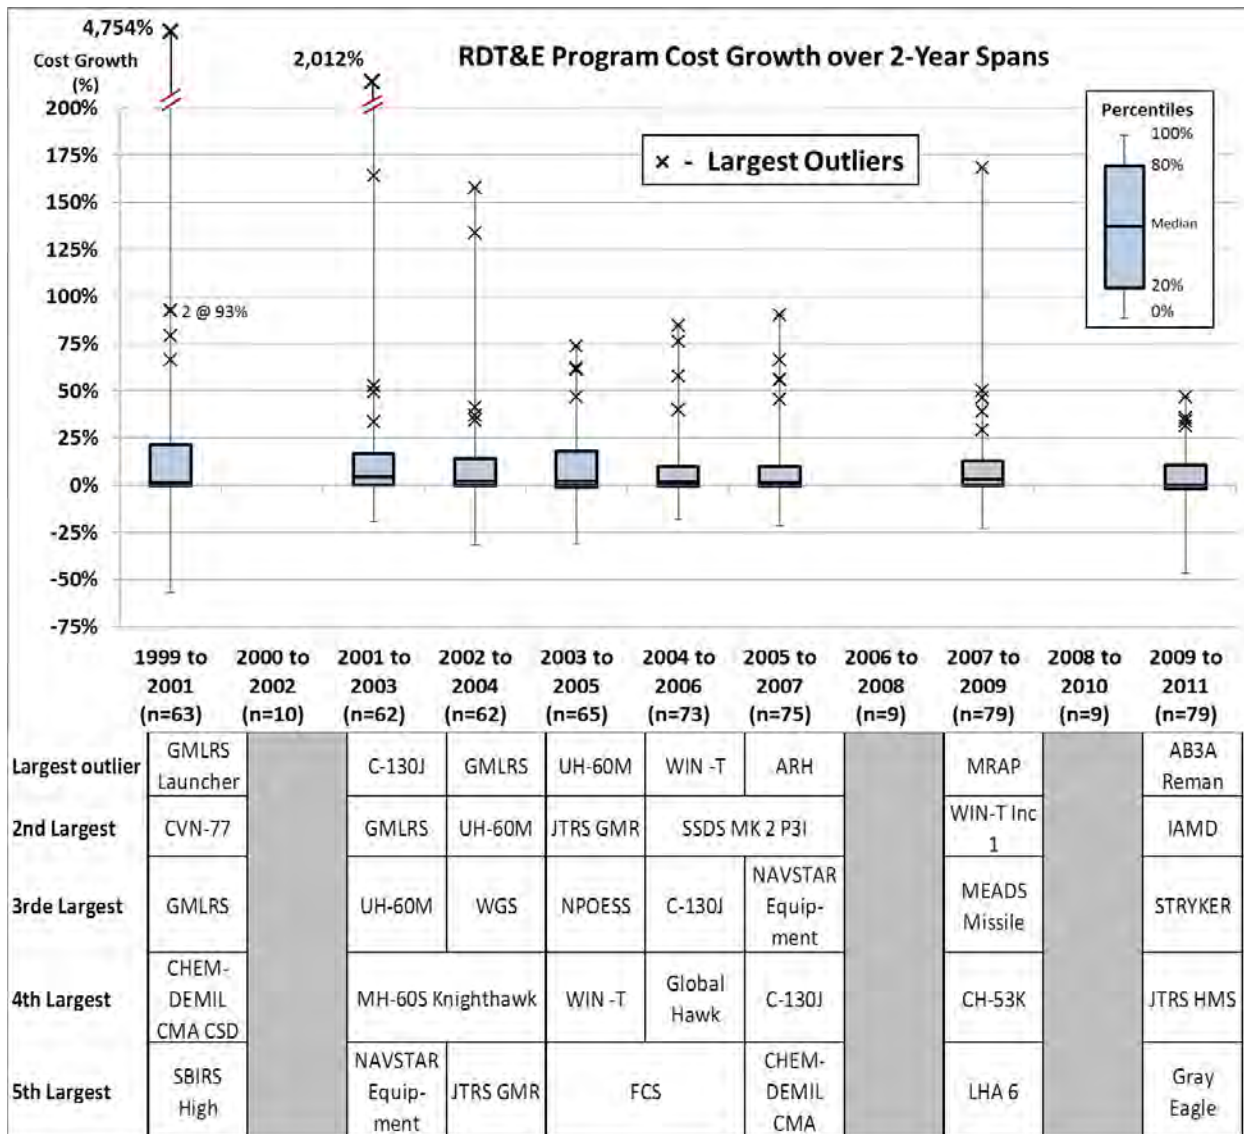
RDT&E Program Cost Growth over 2-Year Spans

4,754%

Cost Growth (%)

2,012%

200%
175%
150%
125%
100%
75%
50%
25%
0%
-25%
-50%
-75%

2 @ 93%

× - Largest Outliers

Percentiles
100%
80%
Median
20%
0%

| | 1999 to 2001 (n=63) | 2000 to 2002 (n=10) | 2001 to 2003 (n=62) | 2002 to 2004 (n=62) | 2003 to 2005 (n=65) | 2004 to 2006 (n=73) | 2005 to 2007 (n=75) | 2006 to 2008 (n=9) | 2007 to 2009 (n=79) | 2008 to 2010 (n=9) | 2009 to 2011 (n=79) |
|---|---|---|---|---|---|---|---|---|---|---|---|
| Largest outlier | GMLRS Launcher | | C-130J | GMLRS | UH-60M | WIN -T | ARH | | MRAP | | AB3A Reman |
| 2nd Largest | CVN-77 | | GMLRS | UH-60M | JTRS GMR | SSDS MK 2 P3I | SSDS MK 2 P3I | | WIN-T Inc 1 | | IAMD |
| 3rde Largest | GMLRS | | UH-60M | WGS | NPOESS | C-130J | NAVSTAR Equipment | | MEADS Missile | | STRYKER |
| 4th Largest | CHEM-DEMIL CMA CSD | | MH-60S Knighthawk | MH-60S Knighthawk | WIN -T | Global Hawk | C-130J | | CH-53K | | JTRS HMS |
| 5th Largest | SBIRS High | | NAVSTAR Equipment | JTRS GMR | FCS | FCS | CHEM-DEMIL CMA | | LHA 6 | | Gray Eagle |